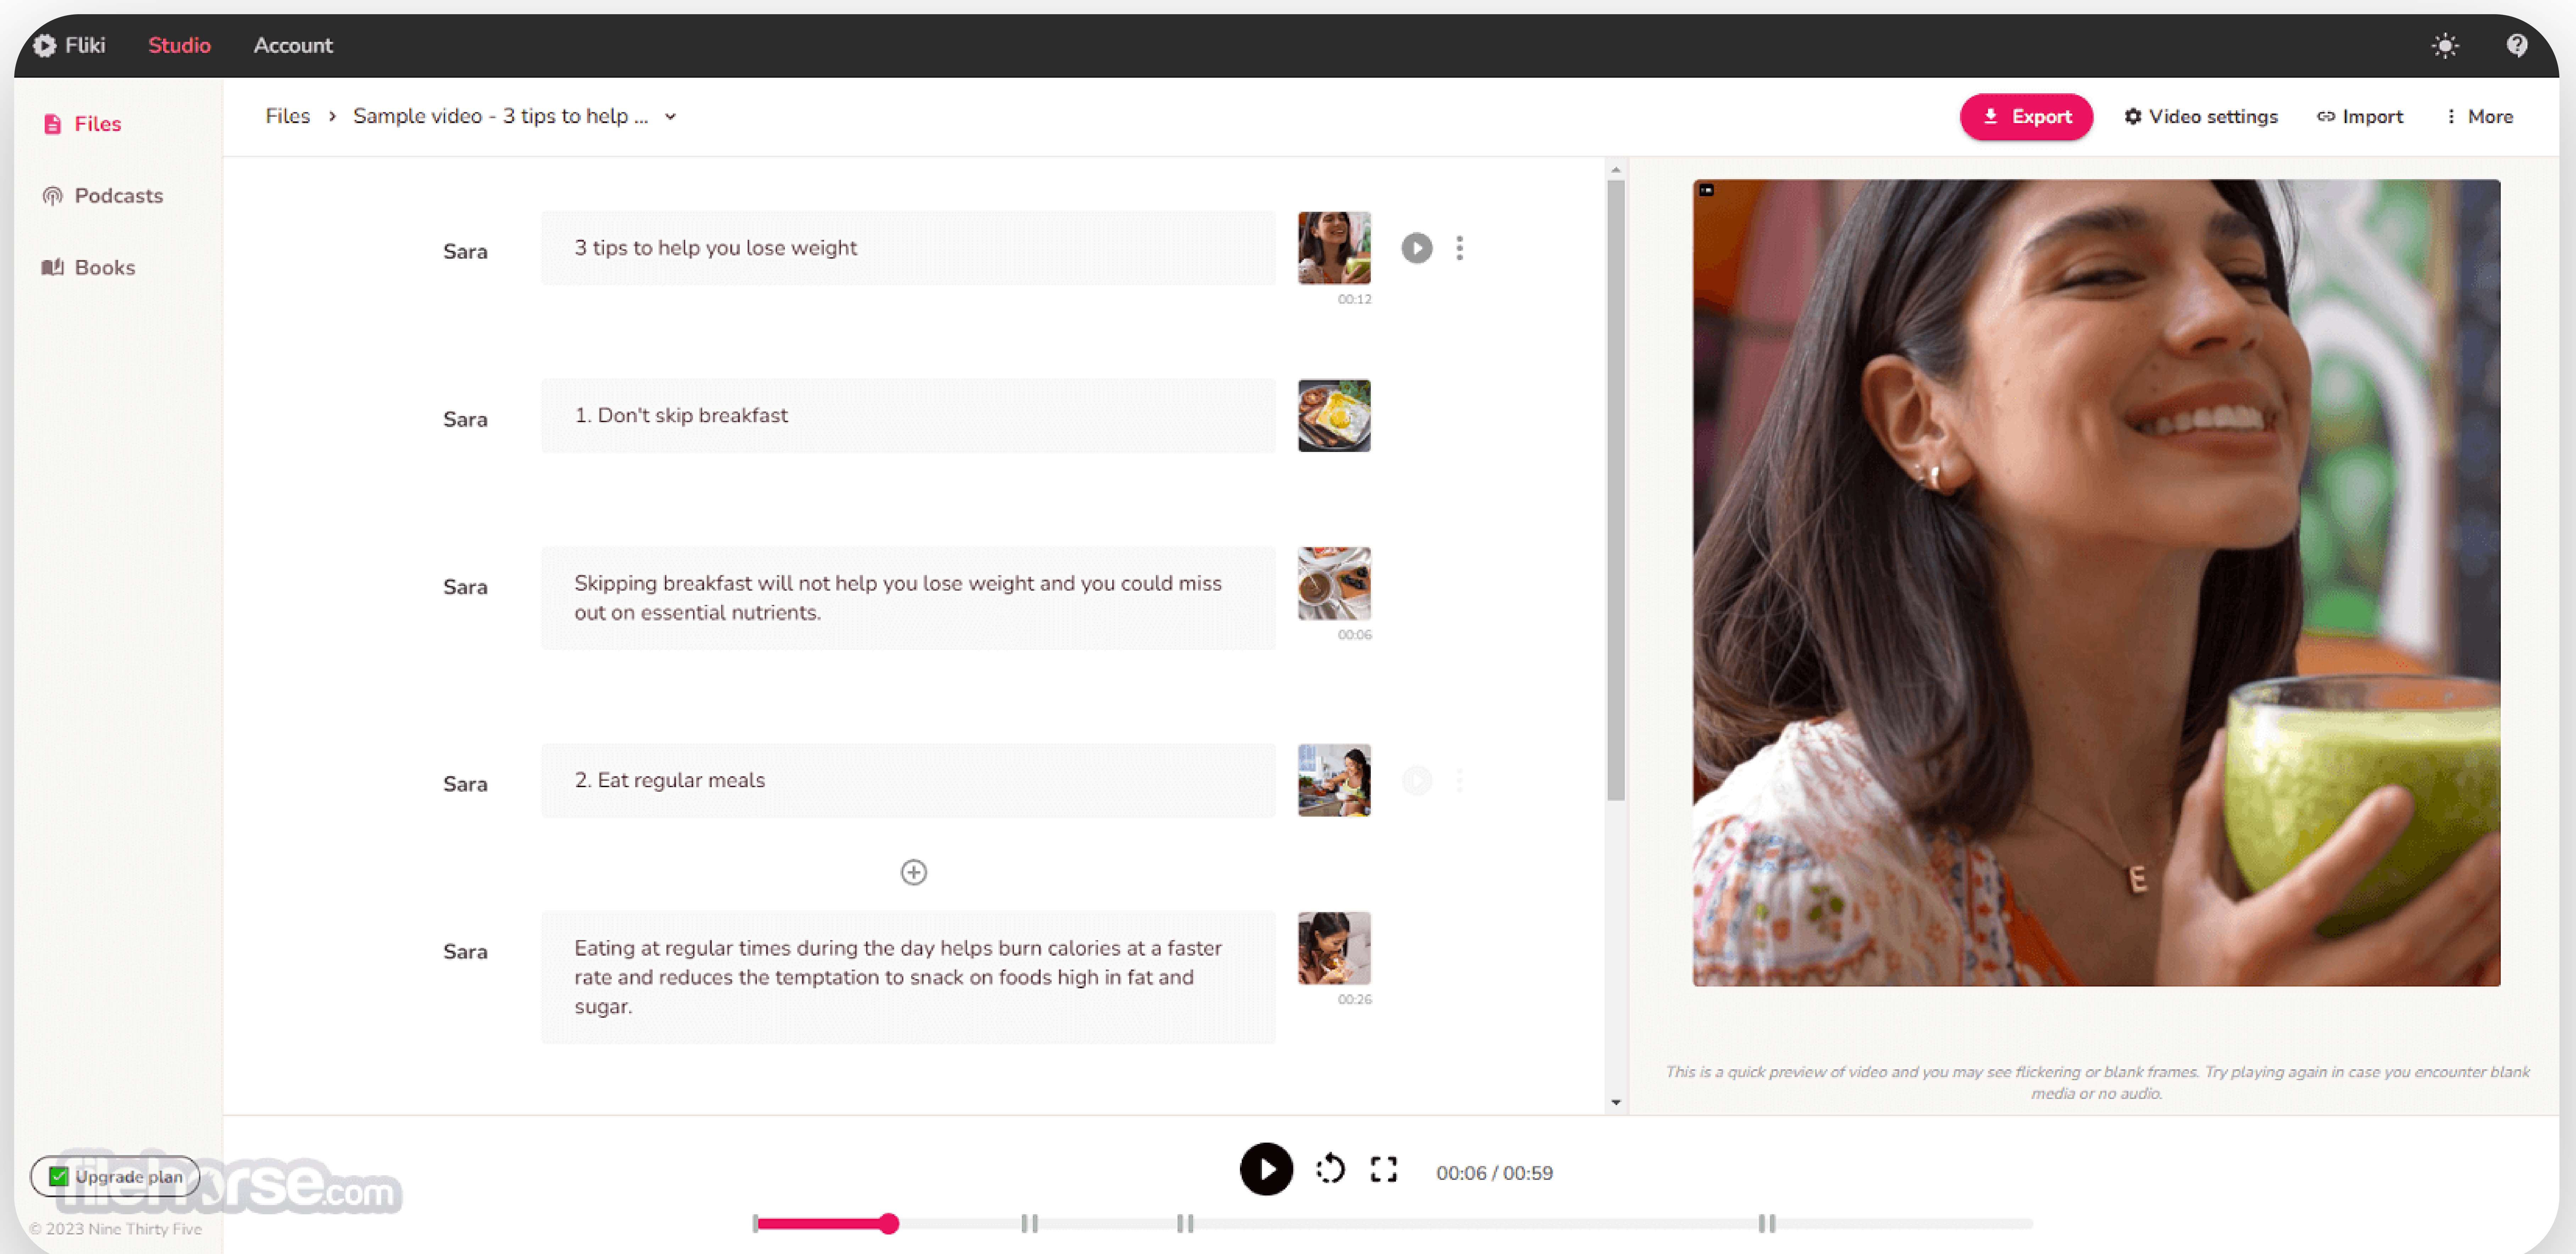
Fliki Studio Account

Files
Podcasts
Books

Files › Sample video - 3 tips to help ...

Export Video settings Import More

Sara
3 tips to help you lose weight
00:12

Sara
1. Don't skip breakfast

Sara
Skipping breakfast will not help you lose weight and you could miss out on essential nutrients.
00:06

Sara
2. Eat regular meals

Sara
Eating at regular times during the day helps burn calories at a faster rate and reduces the temptation to snack on foods high in fat and sugar.
00:26

This is a quick preview of video and you may see flickering or blank frames. Try playing again in case you encounter blank media or no audio.

Upgrade plan
filehorse.com
© 2023 Nine Thirty Five

00:06 / 00:59